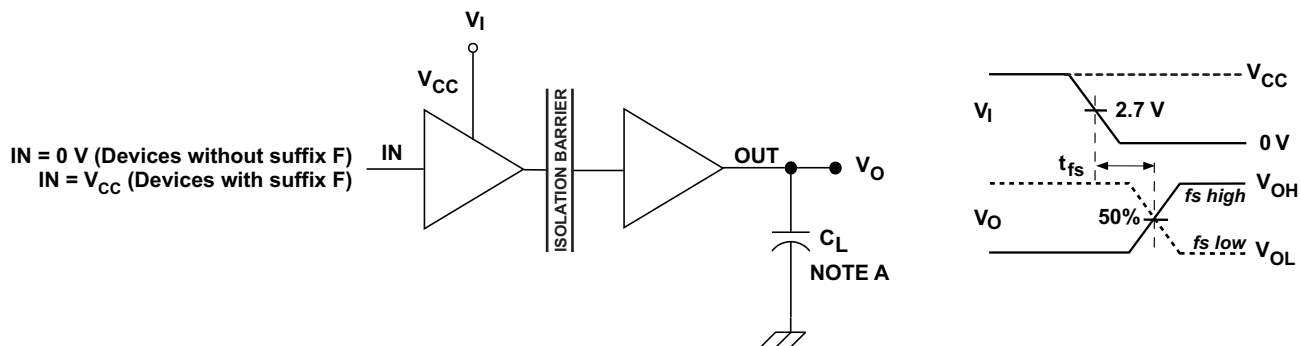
$V_I$

$V_{CC}$

IN = 0 V (Devices without suffix F)
IN = $V_{CC}$ (Devices with suffix F)

IN

ISOLATION BARRIER

OUT

$V_O$

$C_L$
NOTE A

$V_{CC}$

$V_I$

2.7 V

0 V

$t_{fs}$

$V_{OH}$

fs high

$V_O$

50%

fs low

$V_{OL}$